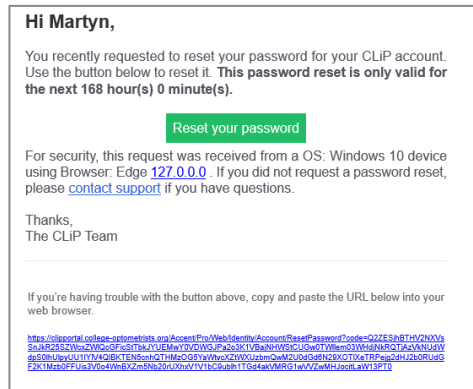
**Hi Martyn,**

You recently requested to reset your password for your CLiP account. Use the button below to reset it. **This password reset is only valid for the next 168 hour(s) 0 minute(s).**

Reset your password

For security, this request was received from a OS: Windows 10 device using Browser: Edge 127.0.0.0 . If you did not request a password reset, please contact support if you have questions.

Thanks,
The CLiP Team

If you're having trouble with the button above, copy and paste the URL below into your web browser.

https://clipportal.college-optometrists.org/Accent/Pro/Web/Identity/Account/ResetPassword?code=Q2ZESjhBTHV2NXVsSnJkR25SZWoxZWlQcGFicStTbkJYUEMwY0VDWGJPa2o3K1VBajNHWStCUGw0TWlem03WHdiNkRQTjAzVkNUdWdpS0lhUlpyUU1lYlV4QlBKTEN5cnhQTHMzOG5YaWhvcXZtWXUzbmQwM2U0dGd6N29XOTlXeTRPejg2dHJ2b0RUdGF2K1Mzb0FFUis3V0c4WnBXZm5Nb20rUXhxV1V1bC9ubIh1TGd4akVMRG1wVVZwMHJocitLaW13PT0